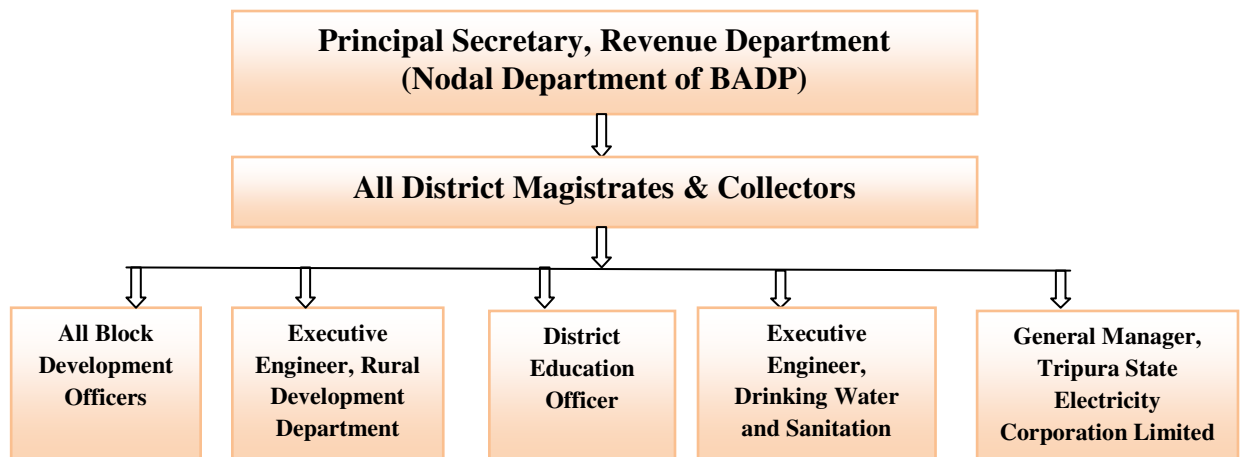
Principal Secretary, Revenue Department
(Nodal Department of BADP)

All District Magistrates & Collectors

All Block Development Officers

Executive Engineer, Rural Development Department

District Education Officer

Executive Engineer, Drinking Water and Sanitation

General Manager, Tripura State Electricity Corporation Limited